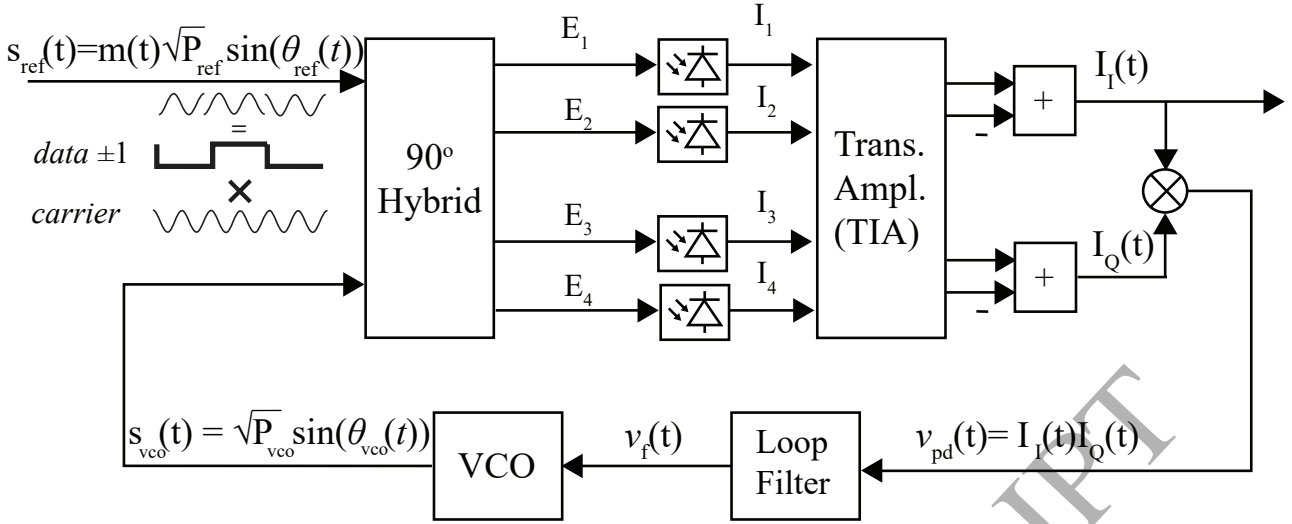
$s_{ref}(t)=m(t)\sqrt{P_{ref}}\sin(\theta_{ref}(t))$

=

*data* ±1

×

*carrier*

$90^o$ Hybrid

$E_1$

$E_2$

$E_3$

$E_4$

$I_1$

$I_2$

$I_3$

$I_4$

Trans. Ampl. (TIA)

+

-

+

-

$I_I(t)$

$I_Q(t)$

$s_{vco}(t) = \sqrt{P_{vco}}\sin(\theta_{vco}(t))$

VCO

$v_f(t)$

Loop Filter

$v_{pd}(t)= I_I(t)I_Q(t)$

IPT